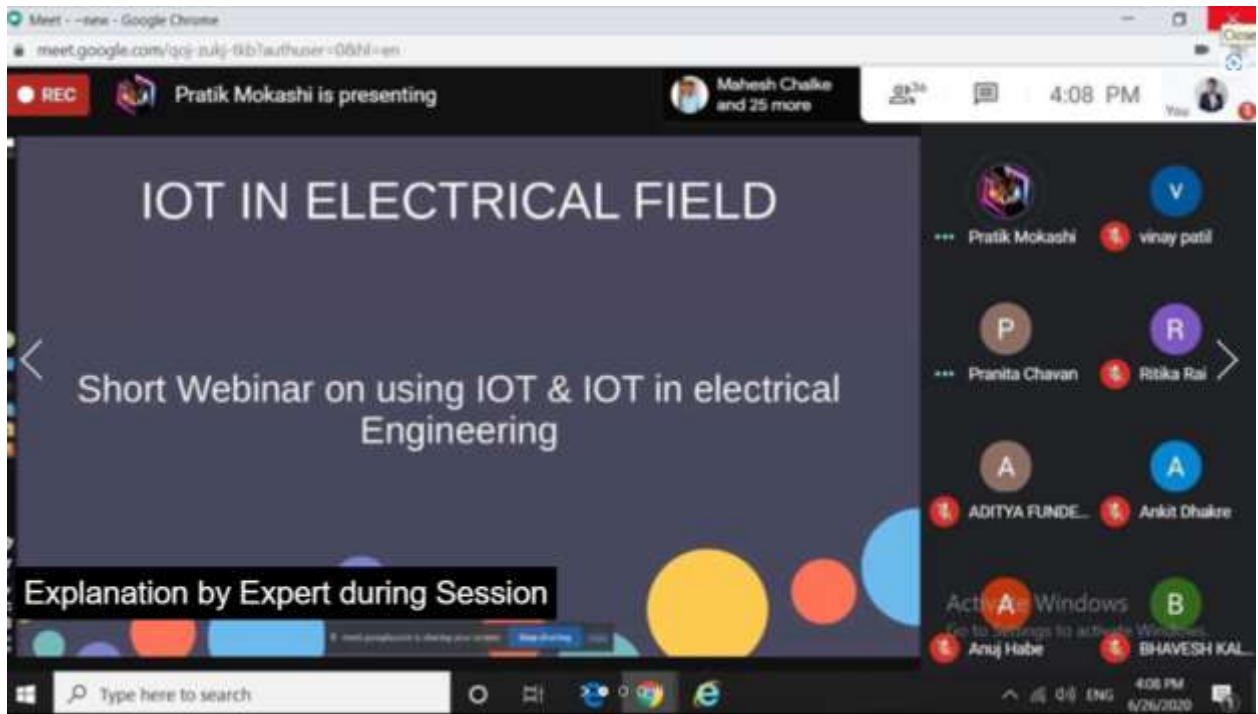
Meet - -new - Google Chrome

meet.google.com/qoj-zukj-tkb?authuser=0&hl=en

REC

Pratik Mokashi is presenting

Mahesh Chalke and 25 more

26

4:08 PM

You

IOT IN ELECTRICAL FIELD

Short Webinar on using IOT & IOT in electrical Engineering

Explanation by Expert during Session

meet.google.com is sharing your screen. Stop sharing Hide

Pratik Mokashi

V

vinay patil

P

Pranita Chavan

R

Ritika Rai

A

ADITYA FUNDE...

A

Ankit Dhakre

A

Anuj Habe

B

BHAVESH KAL...

Activate Windows
Go to Settings to activate Windows.

Type here to search

ENG

4:08 PM
6/26/2020